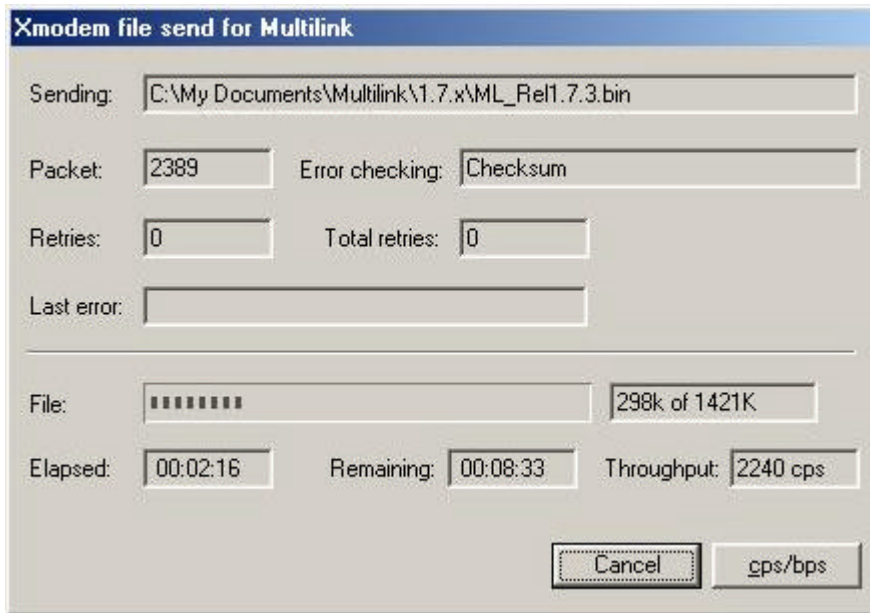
Xmodem file send for Multilink

Sending: C:\My Documents\Multilink\1.7.x\ML_Rel1.7.3.bin

Packet: 2389 Error checking: Checksum

Retries: 0 Total retries: 0

Last error:

File: 298k of 1421K

Elapsed: 00:02:16 Remaining: 00:08:33 Throughput: 2240 cps

Cancel cps/bps